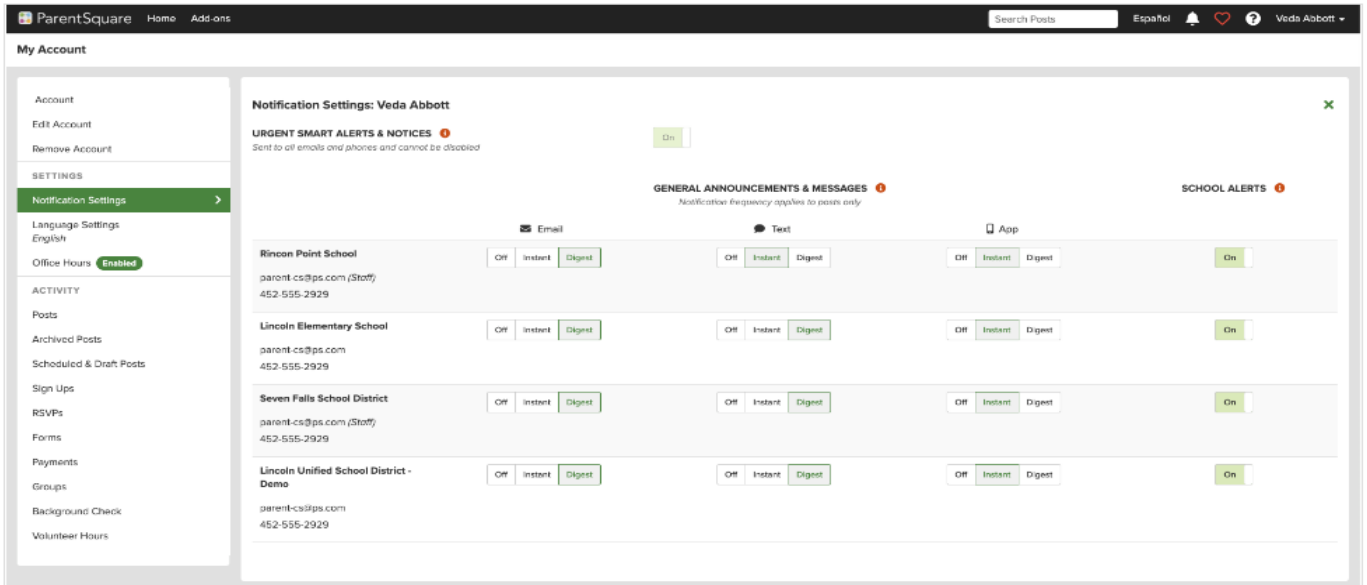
ParentSquare Home Add-ons

Search Posts

Español

Veda Abbott

My Account

Account
Edit Account
Remove Account

SETTINGS
Notification Settings
Language Settings
English
Office Hours Enabled

ACTIVITY
Posts
Archived Posts
Scheduled & Draft Posts
Sign Ups
RSVPs
Forms
Payments
Groups
Background Check
Volunteer Hours

Notification Settings: Veda Abbott

URGENT SMART ALERTS & NOTICES
Sent to all emails and phones and cannot be disabled

On

GENERAL ANNOUNCEMENTS & MESSAGES
Notification frequency applies to posts only

SCHOOL ALERTS

| | Email | Text | App | |
|---|---|---|---|---|
| Rincon Point School<br>parent-cs@ps.com (Staff)<br>452-555-2929 | Off Instant Digest | Off Instant Digest | Off Instant Digest | On |
| Lincoln Elementary School<br>parent-cs@ps.com<br>452-555-2929 | Off Instant Digest | Off Instant Digest | Off Instant Digest | On |
| Seven Falls School District<br>parent-cs@ps.com (Staff)<br>452-555-2929 | Off Instant Digest | Off Instant Digest | Off Instant Digest | On |
| Lincoln Unified School District - Demo<br>parent-cs@ps.com<br>452-555-2929 | Off Instant Digest | Off Instant Digest | Off Instant Digest | On |